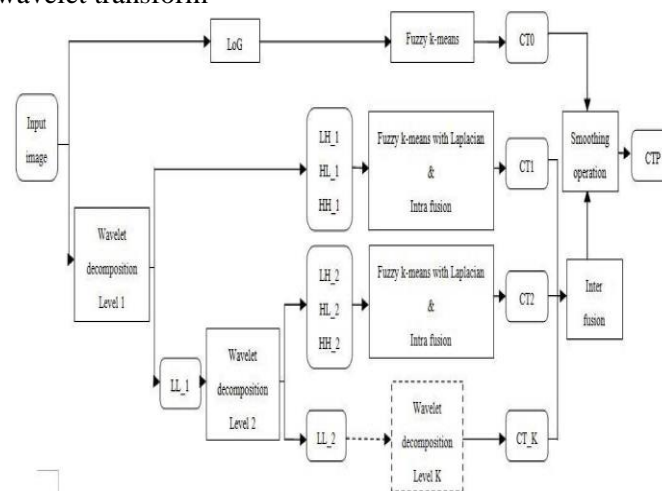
wavelet transform

Input image

LoG

Fuzzy k-means

CT0

Wavelet decomposition Level 1

LH_1
HL_1
HH_1

Fuzzy k-means with Laplacian & Intra fusion

CT1

Smoothing operation

CTP

LL_1

Wavelet decomposition Level 2

LH_2
HL_2
HH_2

Fuzzy k-means with Laplacian & Intra fusion

CT2

Inter fusion

LL_2

Wavelet decomposition Level K

CT_K